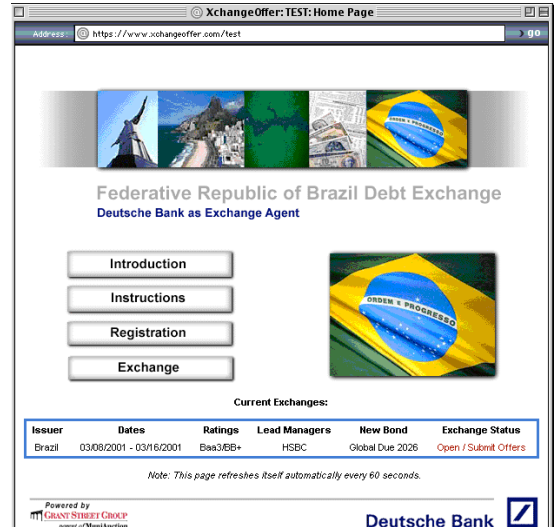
XchangeOffer: TEST: Home Page

Address: https://www.xchangeoffer.com/test

go

ORDEM E PROGRESSO

Federative Republic of Brazil Debt Exchange
Deutsche Bank as Exchange Agent

Introduction

Instructions

Registration

Exchange

ORDEM E PROGRESSO

Current Exchanges:

| Issuer | Dates | Ratings | Lead Managers | New Bond | Exchange Status |
|---|---|---|---|---|---|
| Brazil | 03/08/2001 - 03/16/2001 | Baa3/BB+ | HSBC | Global Due 2026 | Open / Submit Offers |

Note: This page refreshes itself automatically every 60 seconds.

Powered by
GRANT STREET GROUP
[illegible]

Deutsche Bank